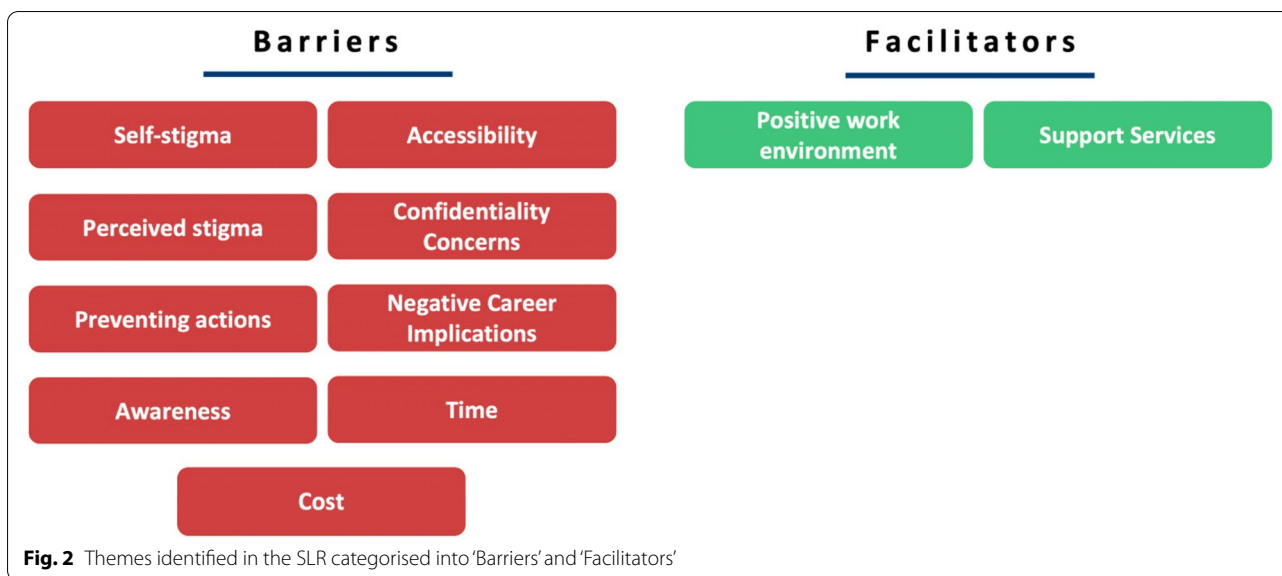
Barriers

Self-stigma

Accessibility

Perceived stigma

Confidentiality Concerns

Preventing actions

Negative Career Implications

Awareness

Time

Cost

Facilitators

Positive work environment

Support Services

**Fig. 2** Themes identified in the SLR categorised into 'Barriers' and 'Facilitators'